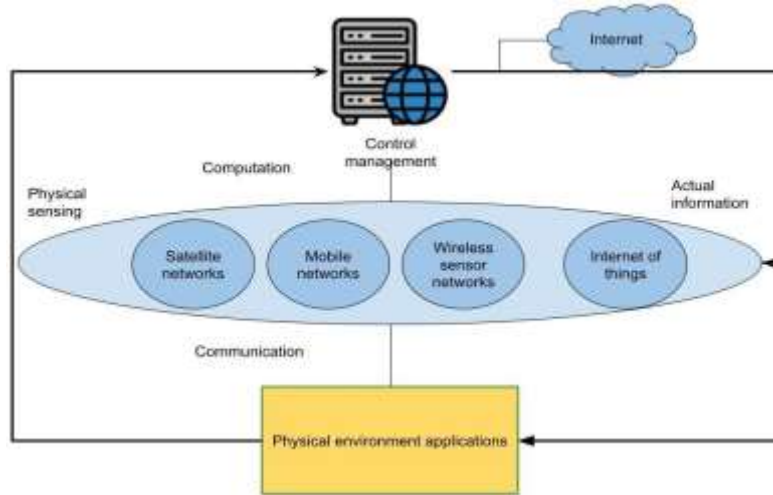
Internet

Control management

Computation

Physical sensing

Actual information

Satellite networks

Mobile networks

Wireless sensor networks

Internet of things

Communication

Physical environment applications